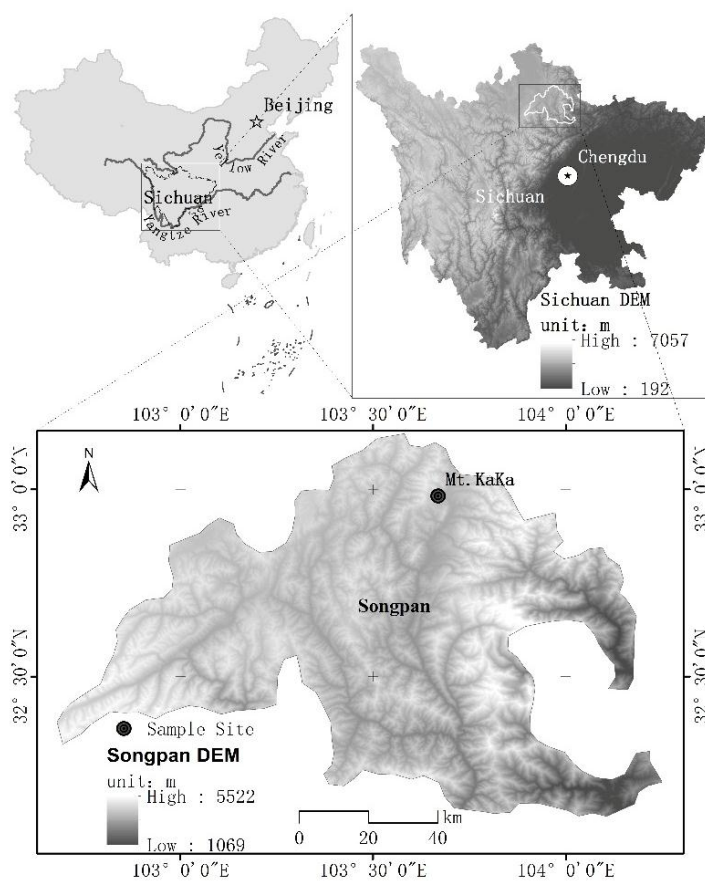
Beijing
Yellow River
Sichuan
Yangtze River
Chengdu
Sichuan
Sichuan DEM
unit: m
High : 7057
Low : 192

103° 0′0″E
103° 30′0″E
104° 0′0″E
N
Mt. KaKa
33° 0′0″N
33° 0′0″N
Songpan
32° 30′0″N
32° 30′0″N
Sample Site
Songpan DEM
unit: m
High : 5522
Low : 1069
km
0
20
40
103° 0′0″E
103° 30′0″E
104° 0′0″E